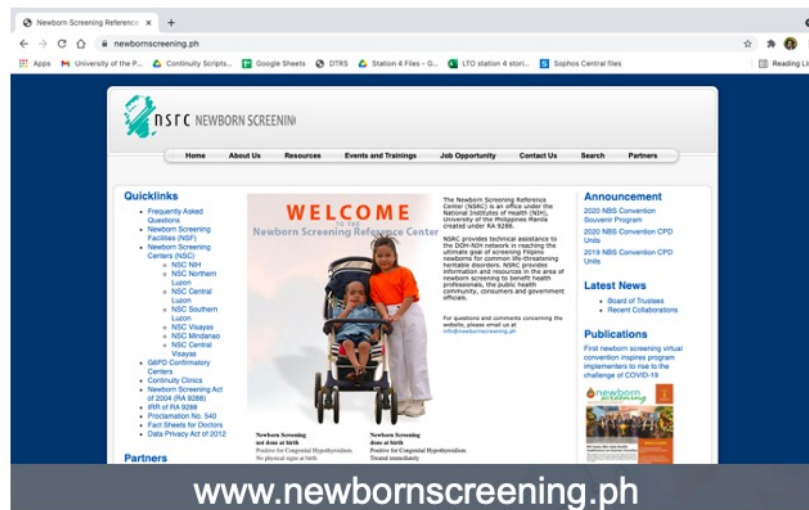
Newborn Screening Reference ×
newbornscreening.ph
Apps University of the P... Continuity Scripts... Google Sheets DTRS Station 4 Files - G... LTO station 4 stori... Sophos Central files
Reading Li

NSRC NEWBORN SCREENING

Home About Us Resources Events and Trainings Job Opportunity Contact Us Search Partners

Quicklinks
- Frequently Asked Questions
- Newborn Screening Facilities (NSF)
- Newborn Screening Centers (NSC)
  - NSC NIH
  - NSC Northern Luzon
  - NSC Central Luzon
  - NSC Southern Luzon
  - NSC Visayas
  - NSC Mindanao
  - NSC Central Visayas
- G6PD Confirmatory Centers
- Continuity Clinics
- Newborn Screening Act of 2004 (RA 9288)
- IRR of RA 9288
- Proclamation No. 540
- Fact Sheets for Doctors
- Data Privacy Act of 2012

Partners

WELCOME
to the
Newborn Screening Reference Center

Newborn Screening not done at birth
Positive for Congenital Hypothyroidism
No physical signs at birth

Newborn Screening done at birth
Positive for Congenital Hypothyroidism
Treated immediately

The Newborn Screening Reference Center (NSRC) is an office under the National Institutes of Health (NIH), University of the Philippines Manila created under RA 9288.

NSRC provides technical assistance to the DOH-NSH network in reaching the ultimate goal of screening Filipino newborns for common life-threatening heritable disorders. NSRC provides information and resources in the area of newborn screening to benefit health professionals, the public health community, consumers and government officials.

For questions and comments concerning the website, please email us at info@newbornscreening.ph

Announcement
2020 NBS Convention Souvenir Program
2020 NBS Convention CPD Units
2019 NBS Convention CPD Units

Latest News
- Board of Trustees
- Recent Collaborations

Publications
First newborn screening virtual convention inspires program implementers to rise to the challenge of COVID-19

newborn

www.newbornscreening.ph